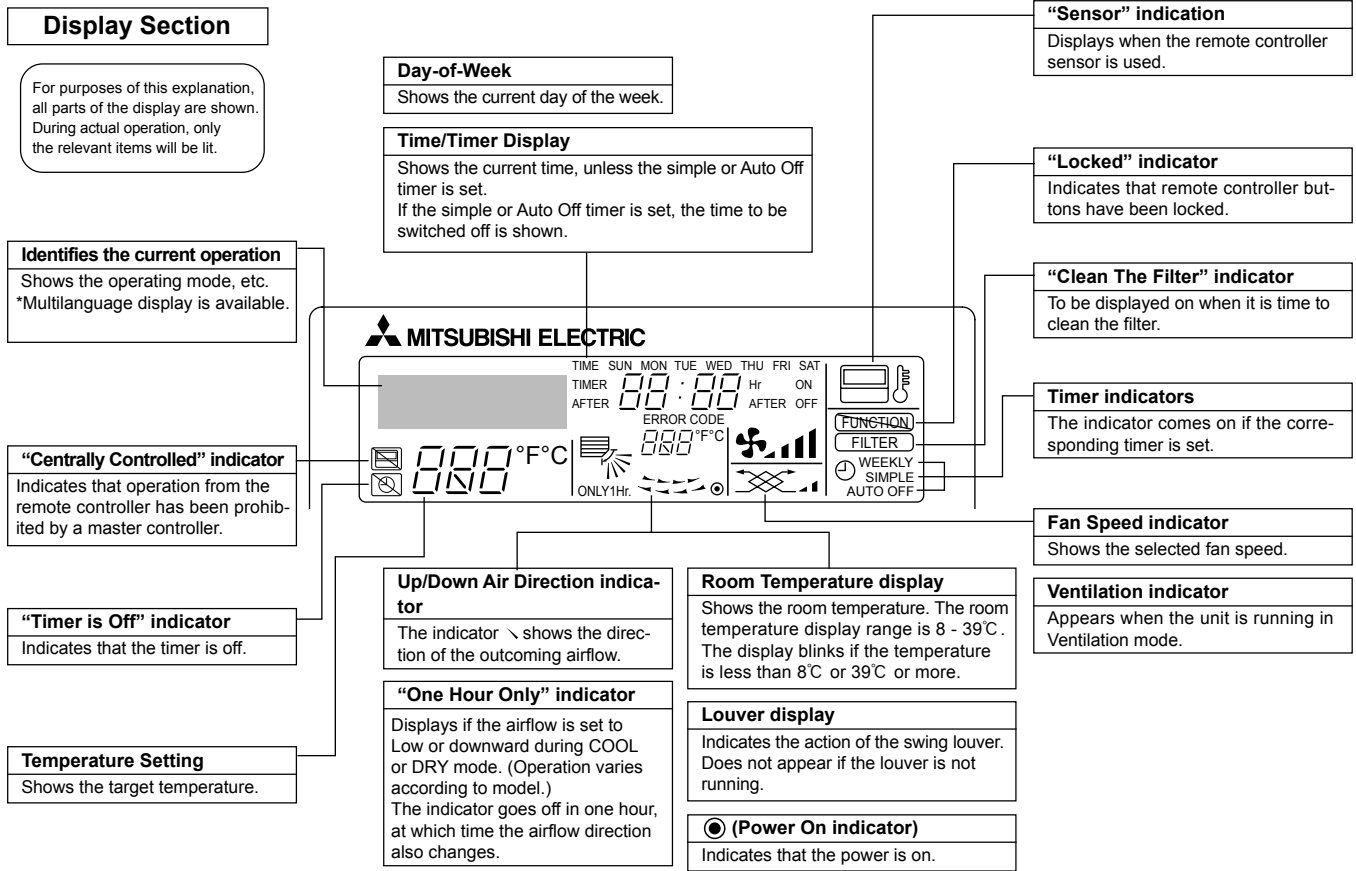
**Display Section**

For purposes of this explanation, all parts of the display are shown. During actual operation, only the relevant items will be lit.

**Day-of-Week**
Shows the current day of the week.

**Time/Timer Display**
Shows the current time, unless the simple or Auto Off timer is set.
If the simple or Auto Off timer is set, the time to be switched off is shown.

**"Sensor" indication**
Displays when the remote controller sensor is used.

**"Locked" indicator**
Indicates that remote controller buttons have been locked.

**"Clean The Filter" indicator**
To be displayed on when it is time to clean the filter.

**Identifies the current operation**
Shows the operating mode, etc.
*Multilanguage display is available.

MITSUBISHI ELECTRIC

TIME SUN MON TUE WED THU FRI SAT
TIMER 88:88 Hr ON
AFTER AFTER OFF
ERROR CODE
888 °F°C
888 °F°C
ONLY1Hr.
FUNCTION
FILTER
WEEKLY
SIMPLE
AUTO OFF

**Timer indicators**
The indicator comes on if the corresponding timer is set.

**"Centrally Controlled" indicator**
Indicates that operation from the remote controller has been prohibited by a master controller.

**Fan Speed indicator**
Shows the selected fan speed.

**Ventilation indicator**
Appears when the unit is running in Ventilation mode.

**"Timer is Off" indicator**
Indicates that the timer is off.

**Up/Down Air Direction indicator**
The indicator ↘ shows the direction of the outcoming airflow.

**"One Hour Only" indicator**
Displays if the airflow is set to Low or downward during COOL or DRY mode. (Operation varies according to model.)
The indicator goes off in one hour, at which time the airflow direction also changes.

**Room Temperature display**
Shows the room temperature. The room temperature display range is 8 - 39℃. The display blinks if the temperature is less than 8℃ or 39℃ or more.

**Louver display**
Indicates the action of the swing louver. Does not appear if the louver is not running.

**◉ (Power On indicator)**
Indicates that the power is on.

**Temperature Setting**
Shows the target temperature.